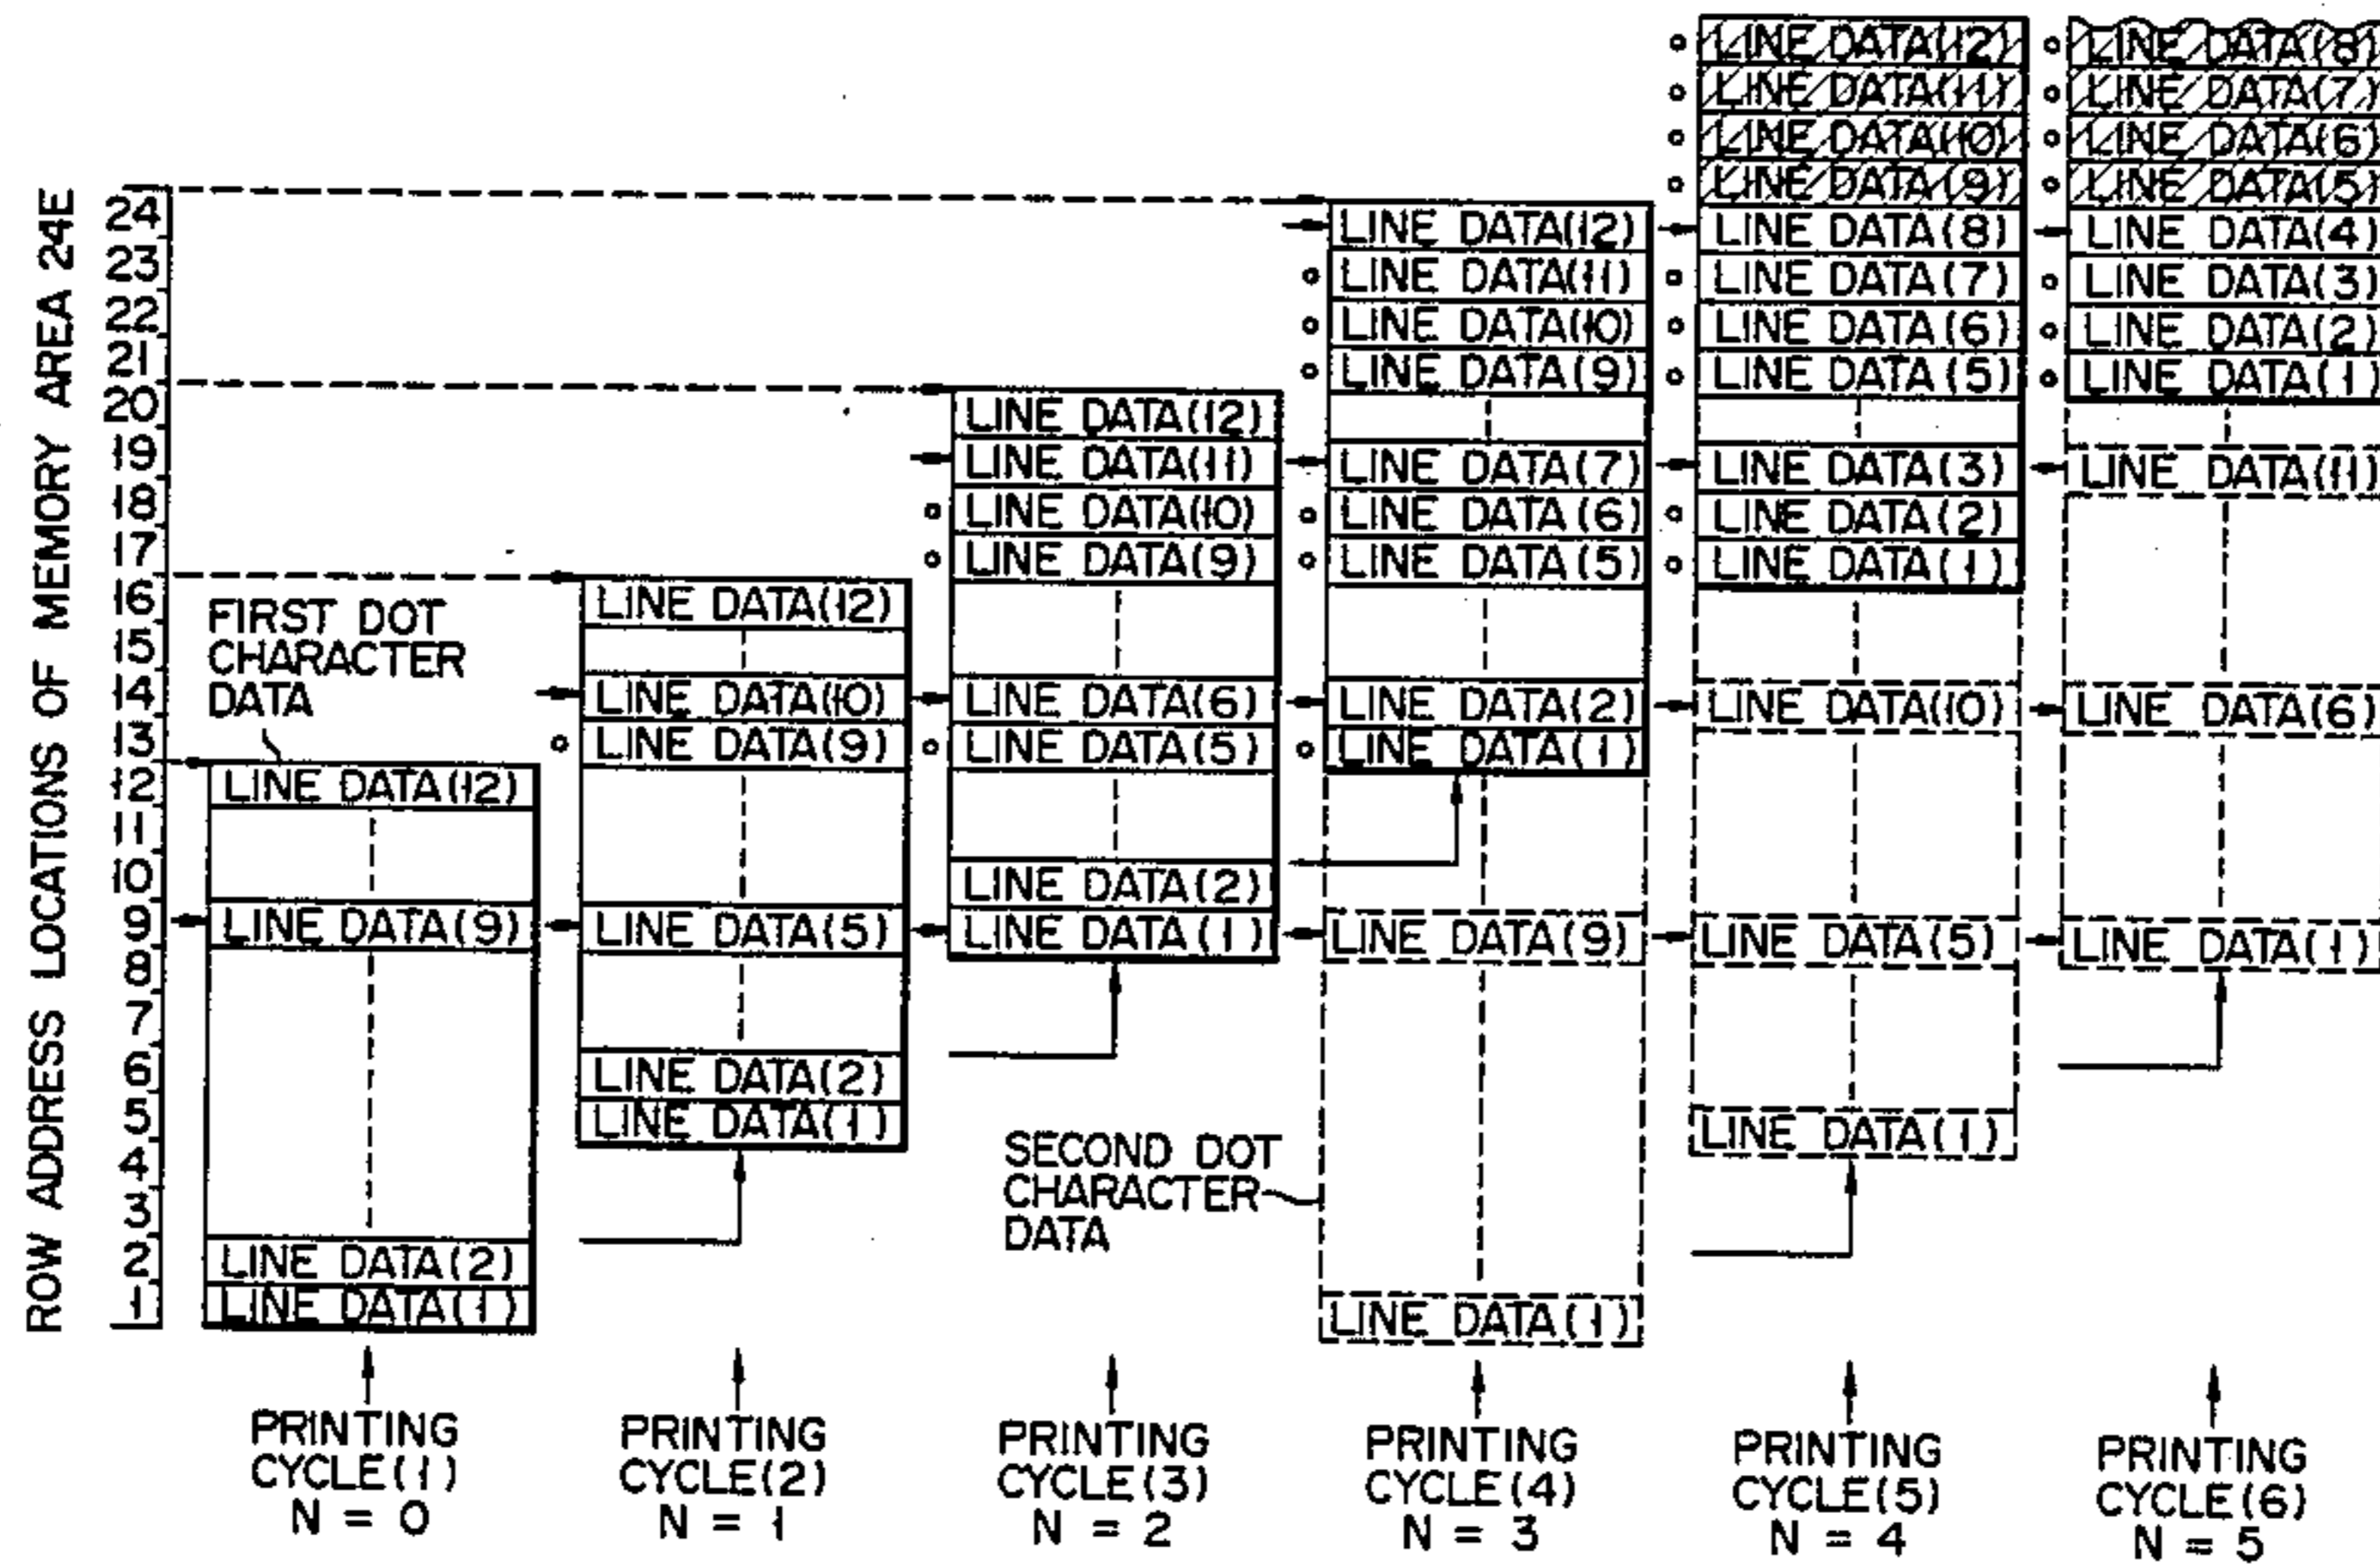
ROW ADDRESS LOCATIONS OF MEMORY AREA 24E

24
23
22
21
20
19
18
17
16
15
14
13
12
11
10
9
8
7
6
5
4
3
2
1

FIRST DOT CHARACTER DATA

LINE DATA(12)
LINE DATA(9)
LINE DATA(2)
LINE DATA(1)

PRINTING CYCLE(1)
N = 0

LINE DATA(12)
LINE DATA(10)
LINE DATA(9)
LINE DATA(5)
LINE DATA(2)
LINE DATA(1)

PRINTING CYCLE(2)
N = 1

LINE DATA(12)
LINE DATA(11)
LINE DATA(10)
LINE DATA(9)
LINE DATA(6)
LINE DATA(5)
LINE DATA(2)
LINE DATA(1)

SECOND DOT CHARACTER DATA

PRINTING CYCLE(3)
N = 2

LINE DATA(12)
LINE DATA(11)
LINE DATA(10)
LINE DATA(9)
LINE DATA(7)
LINE DATA(6)
LINE DATA(5)
LINE DATA(2)
LINE DATA(1)
LINE DATA(9)
LINE DATA(1)

PRINTING CYCLE(4)
N = 3

LINE DATA(12)
LINE DATA(11)
LINE DATA(10)
LINE DATA(9)
LINE DATA(8)
LINE DATA(7)
LINE DATA(6)
LINE DATA(5)
LINE DATA(3)
LINE DATA(2)
LINE DATA(1)
LINE DATA(10)
LINE DATA(5)
LINE DATA(1)

PRINTING CYCLE(5)
N = 4

LINE DATA(8)
LINE DATA(7)
LINE DATA(6)
LINE DATA(5)
LINE DATA(4)
LINE DATA(3)
LINE DATA(2)
LINE DATA(1)
LINE DATA(11)
LINE DATA(6)
LINE DATA(1)

PRINTING CYCLE(6)
N = 5